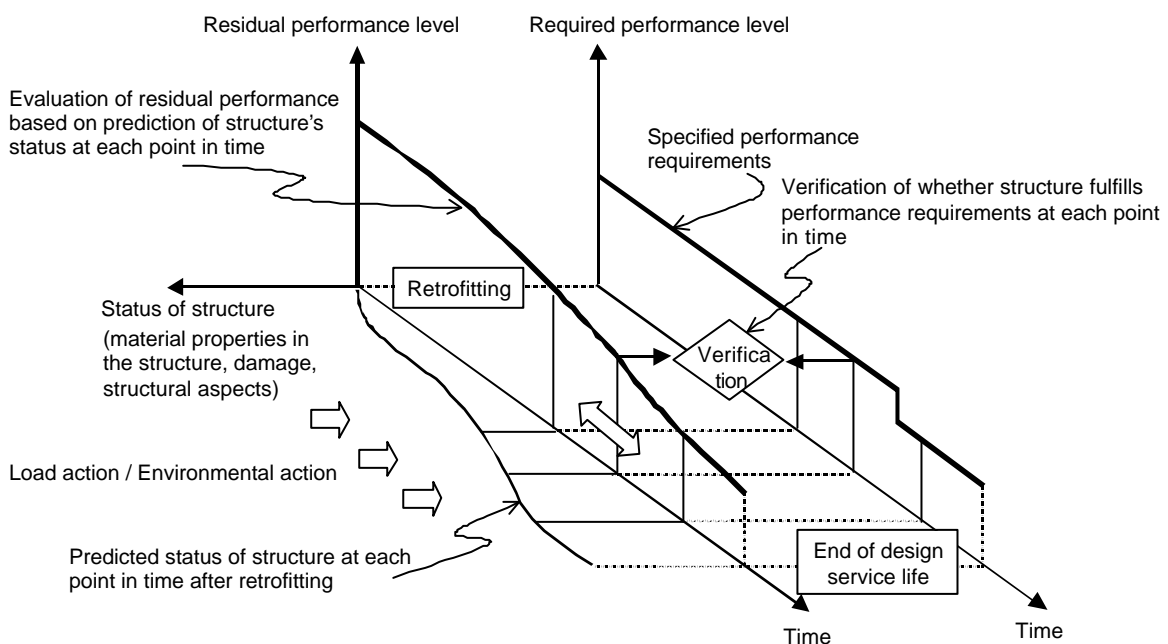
Residual performance level

Required performance level

Evaluation of residual performance based on prediction of structure's status at each point in time

Specified performance requirements

Verification of whether structure fulfills performance requirements at each point in time

Status of structure

Retrofitting

(material properties in the structure, damage, structural aspects)

Verification

Load action / Environmental action

Predicted status of structure at each point in time after retrofitting

End of design service life

Time

Time